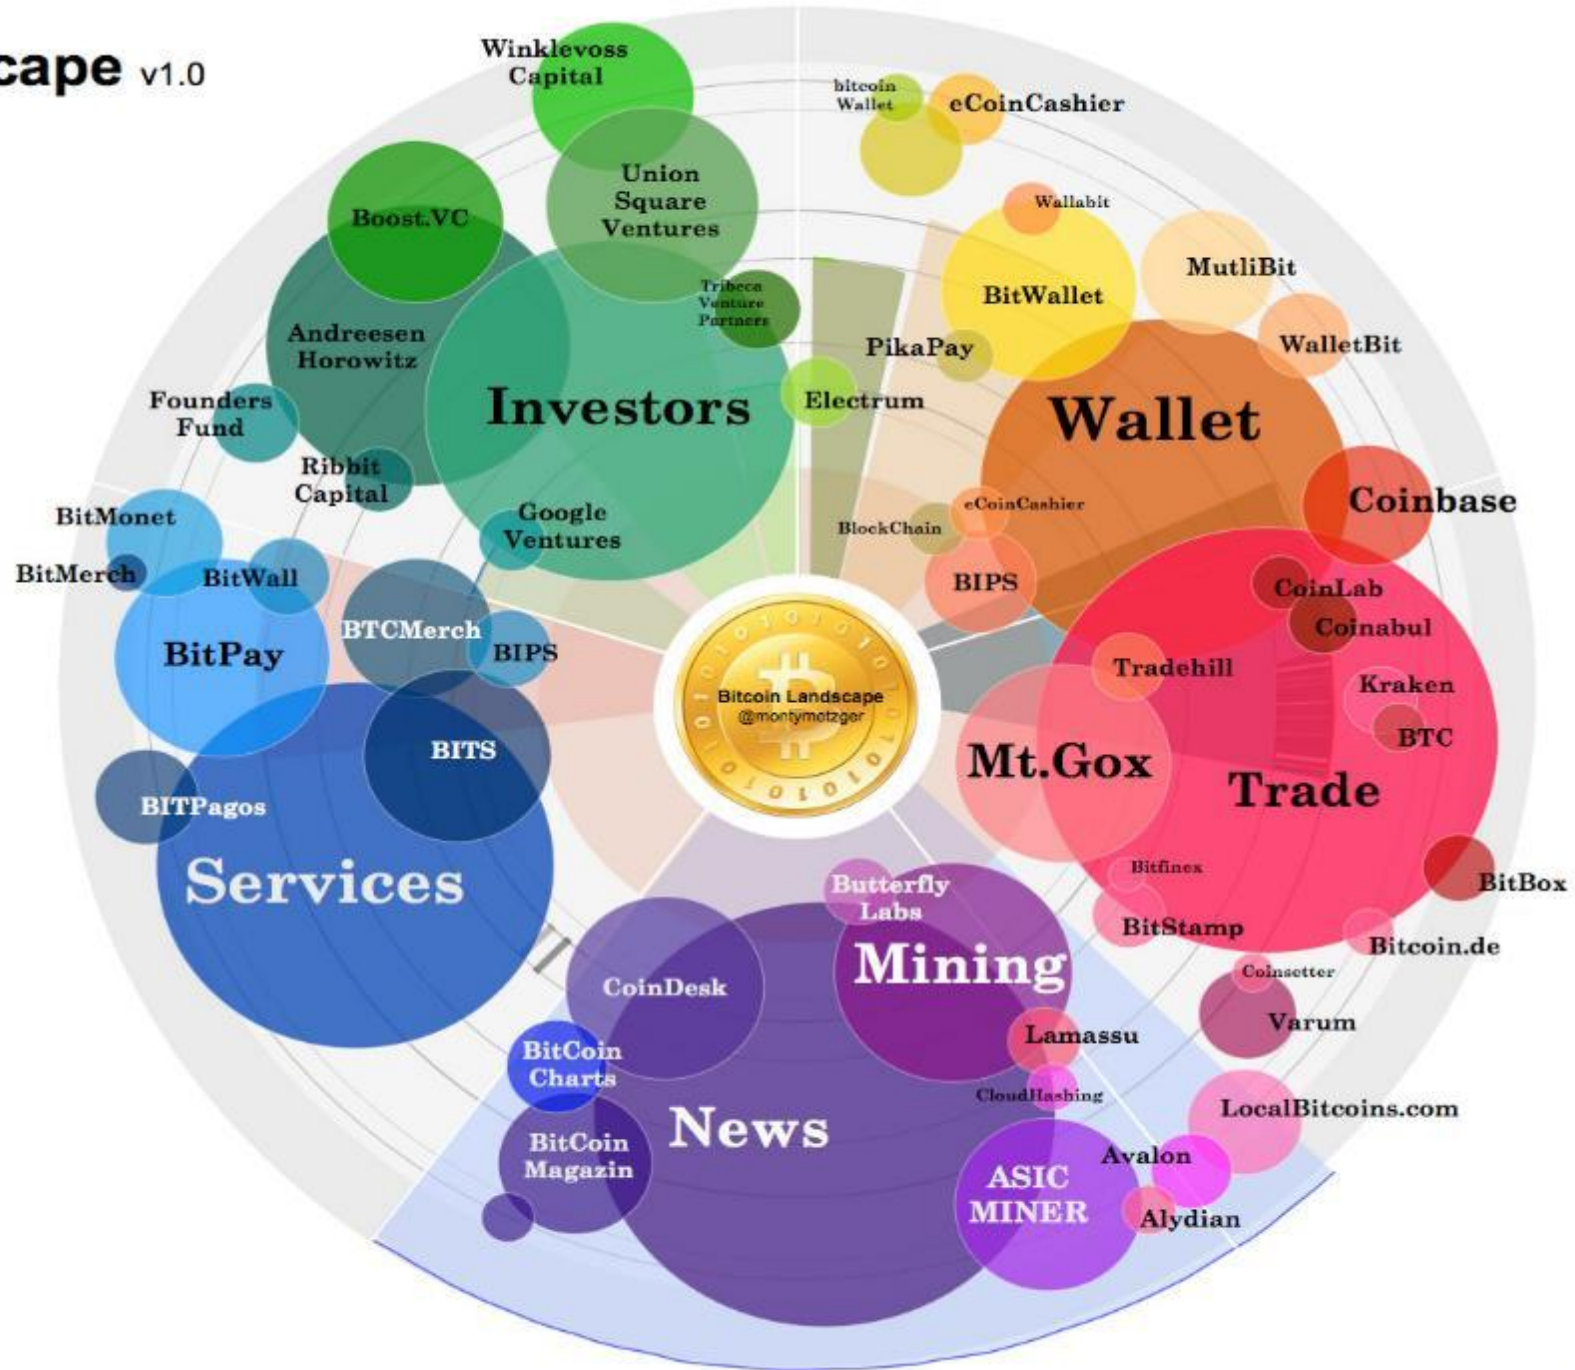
cape v1.0

Winklevoss Capital

Union Square Ventures

Boost.VC

Andreesen Horowitz

Tribeca Venture Partners

Investors

Founders Fund

Ribbit Capital

Google Ventures

bitcoin Wallet

eCoinCashier

Wallabit

BitWallet

MutliBit

WalletBit

PikaPay

Electrum

Wallet

eCoinCashier

BlockChain

BIPS

Coinbase

CoinLab

Coinabul

Tradehill

Kraken

BTC

Mt.Gox

Trade

Bitfinex

BitBox

BitStamp

Bitcoin.de

Coinsetter

Varum

LocalBitcoins.com

BitMonet

BitMerch

BitWall

BitPay

BTCMerch

BIPS

BITS

BITPagos

Services

Bitcoin Landscape
@montymetzger

Butterfly Labs

Mining

CoinDesk

Lamassu

CloudHashing

BitCoin Charts

BitCoin Magazin

News

Avalon

ASIC MINER

Alydian